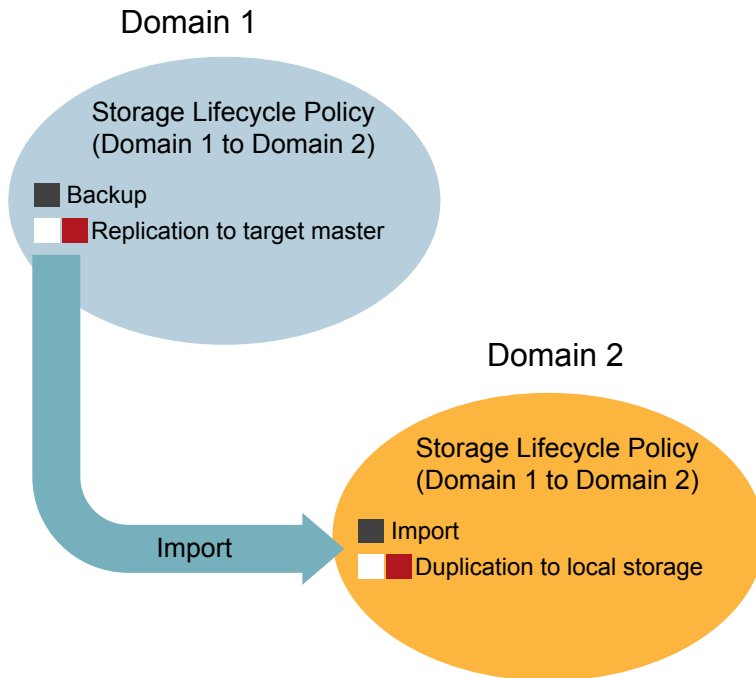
Domain 1

Storage Lifecycle Policy
(Domain 1 to Domain 2)

Backup

Replication to target master

Domain 2

Storage Lifecycle Policy
(Domain 1 to Domain 2)

Import

Duplication to local storage

Import